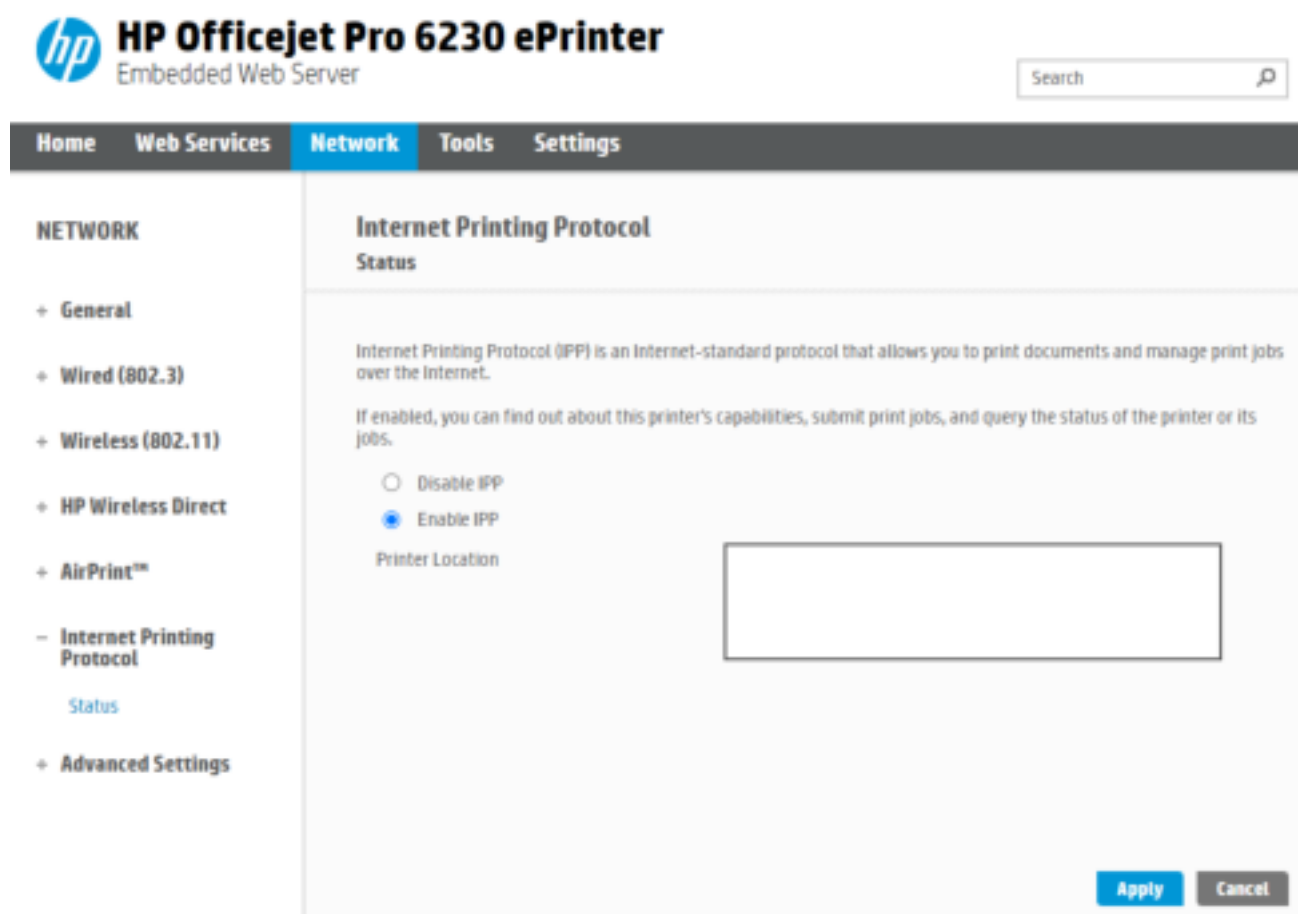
hp

HP Officejet Pro 6230 ePrinter
Embedded Web Server

Search

Home Web Services Network Tools Settings

NETWORK

+ General

+ Wired (802.3)

+ Wireless (802.11)

+ HP Wireless Direct

+ AirPrint™

− Internet Printing Protocol

Status

+ Advanced Settings

Internet Printing Protocol
Status

Internet Printing Protocol (IPP) is an Internet-standard protocol that allows you to print documents and manage print jobs over the Internet.

If enabled, you can find out about this printer's capabilities, submit print jobs, and query the status of the printer or its jobs.

Disable IPP

Enable IPP

Printer Location

Apply Cancel